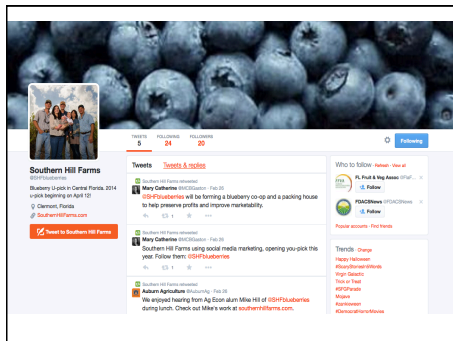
TWEETS 5 FOLLOWING 24 FOLLOWERS 20

Following

Southern Hill Farms
@SHFblueberries

Blueberry U-pick in Central Florida. 2014 u-pick beginning on April 12!

Clermont, Florida

SouthernHillFarms.com

Tweet to Southern Hill Farms

Tweets Tweets & replies

Southern Hill Farms retweeted
Mary Catherine @MCBGaston · Feb 25
@SHFblueberries will be forming a blueberry co-op and a packing house to help preserve profits and improve marketability.

1

Southern Hill Farms retweeted
Mary Catherine @MCBGaston · Feb 25
Southern Hill Farms using social media marketing, opening you-pick this year. Follow them: @SHFblueberries

1

Southern Hill Farms retweeted
Auburn Agriculture @AuburnAg · Feb 26
We enjoyed hearing from Ag Econ alum Mike Hill of @SHFblueberries during lunch. Check out Mike's work at southernhillfarms.com.

Who to follow · Refresh · View all

FL Fruit & Veg Assoc @FlaF...
Follow

FDACSNews @FDACSNews
Follow

Popular accounts · Find friends

Trends · Change
Happy Halloween
#SorryBoredomWords
Virgin Galactic
Trick or Treat
#SFGParade
Mojave
#yankeeween
#DemocratHorrorMovies